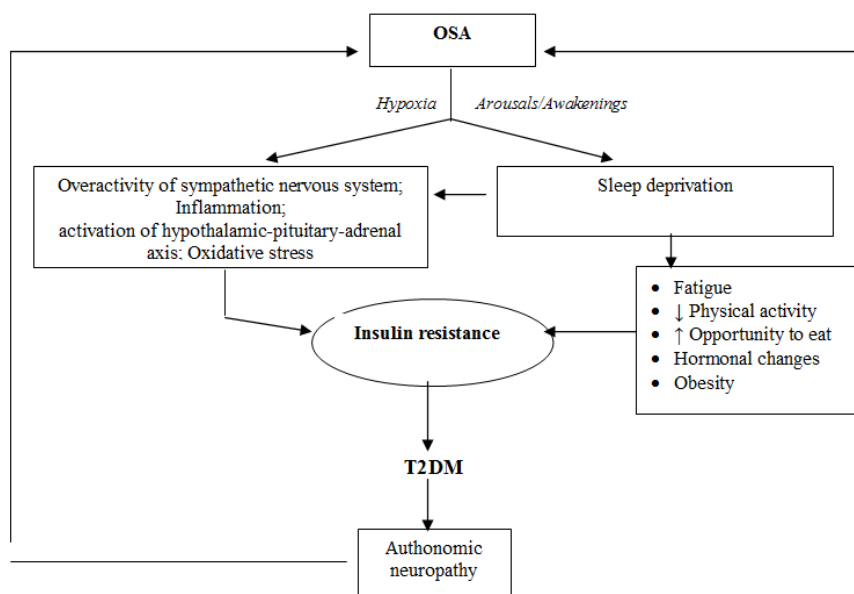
OSA

Hypoxia

Arousals/Awakenings

Overactivity of sympathetic nervous system; Inflammation; activation of hypothalamic-pituitary-adrenal axis; Oxidative stress

Sleep deprivation

- Fatigue
- ↓ Physical activity
- ↑ Opportunity to eat
- Hormonal changes
- Obesity

Insulin resistance

T2DM

Authonomic neuropathy